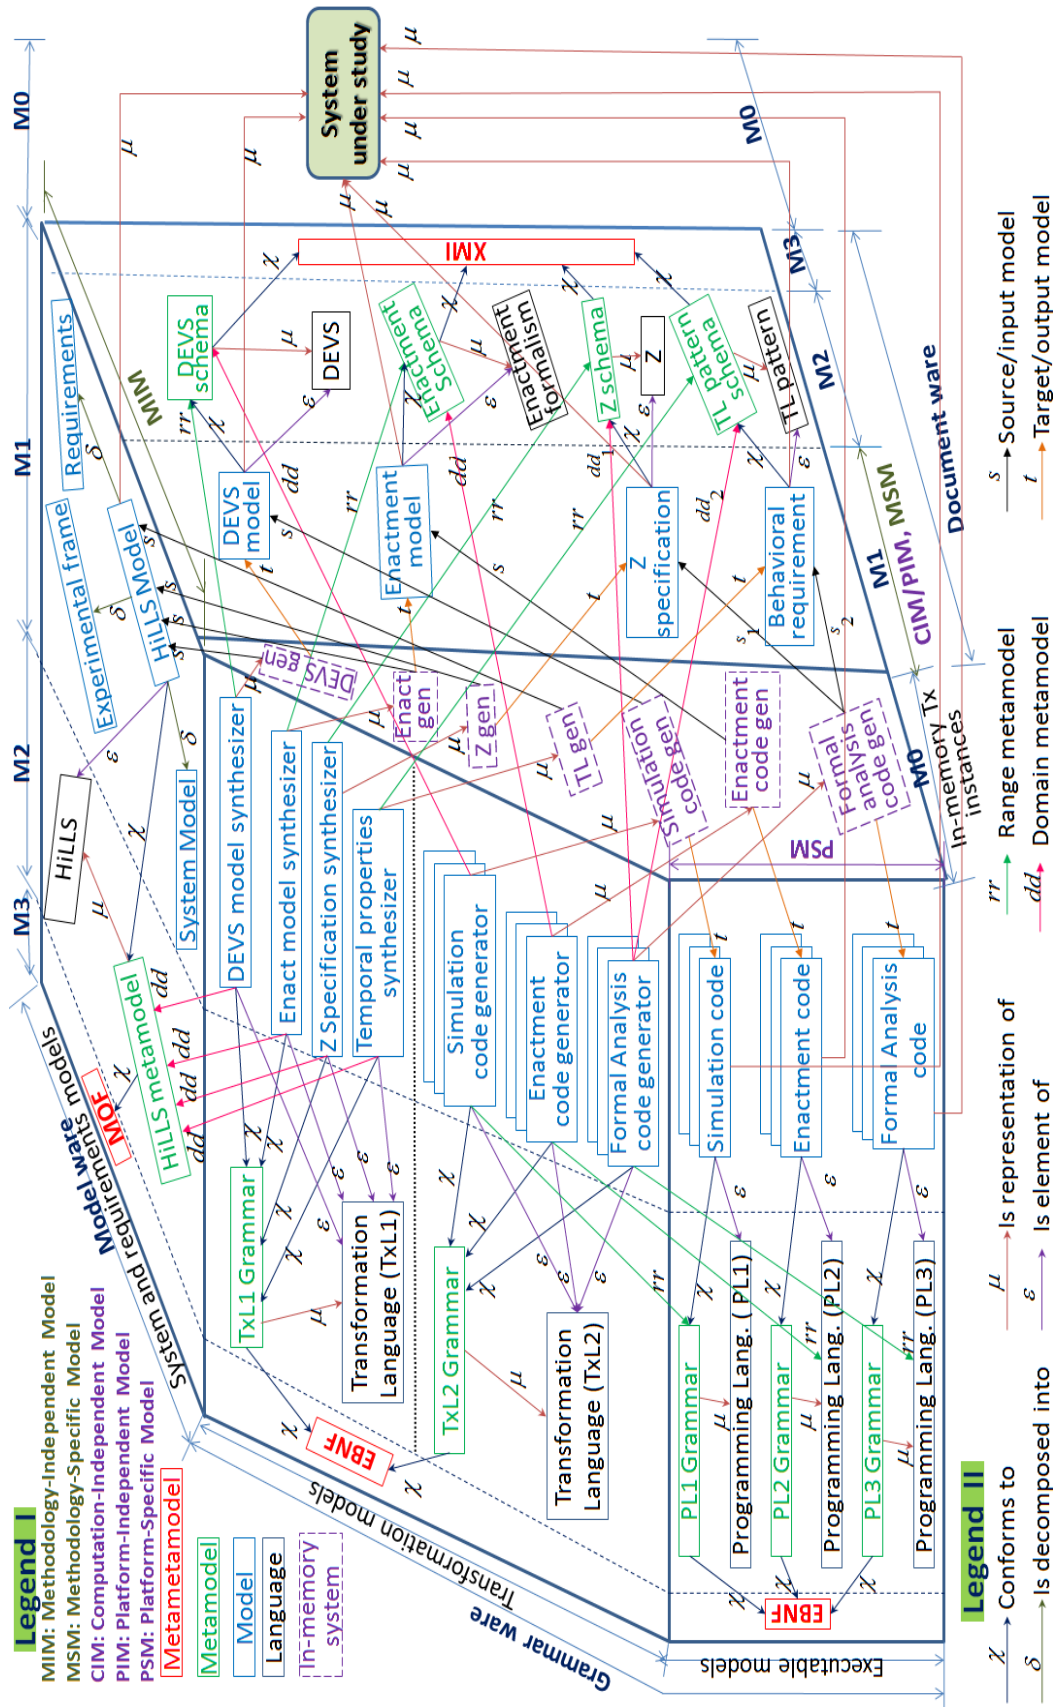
System under study

M0
M1
M2
M3
M0
M3
M2
M1
M0
MIM
MSM
CIM/PIM,
PSM
Document ware
Model ware
Grammar ware
System and requirements models
Transformation models
Executable models
In-memory Tx instances

XMI
DEVS schema
DEVS
Enactment Schema
Enactment formalism
Z schema
Z
TL pattern schema
TL pattern
Requirements
Experimental frame
HiLLS Model
DEVS model
Enactment model
Z specification
Behavioral requirement
DEVS gen
Enact gen
Z gen
TL gen
Simulation code gen
Enactment code gen
Formal analysis code gen
HiLLS
System Model
HiLLS metamodel
MOF
DEVS model synthesizer
Enact model synthesizer
Z Specification synthesizer
Temporal properties synthesizer
Simulation code generator
Enactment code generator
Formal Analysis code generator
Simulation code
Enactment code
Forma Analysis code
TxL1 Grammar
Transformation Language (TxL1)
TxL2 Grammar
Transformation Language (TxL2)
EBNF
PL1 Grammar
Programming Lang. (PL1)
PL2 Grammar
Programming Lang. (PL2)
PL3 Grammar
Programming Lang. (PL3)
EBNF

$\mu$ $\chi$ $\varepsilon$ $\delta$ $s$ $t$ $rr$ $dd$ $s_1$ $s_2$ $dd_1$ $dd_2$

Legend I
MIM: Methodology-Independent Model
MSM: Methodology-Specific Model
CIM: Computation-Independent Model
PIM: Platform-Independent Model
PSM: Platform-Specific Model
Metametamodel
Metamodel
Model
Language
In-memory system

Legend II
$\chi$ Conforms to
$\delta$ Is decomposed into
$\mu$ Is representation of
$\varepsilon$ Is element of
$rr$ Range metamodel
$dd$ Domain metamodel
$s$ Source/input model
$t$ Target/output model